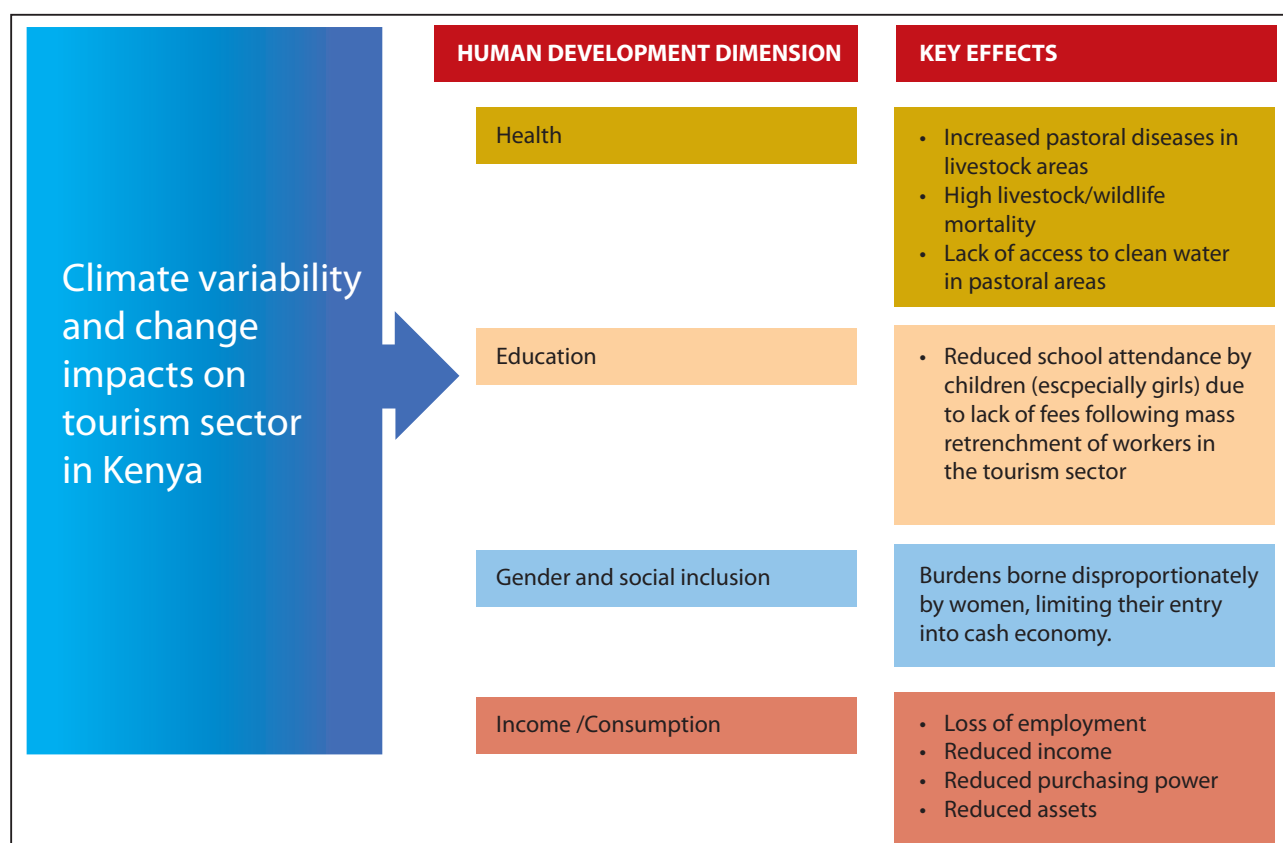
Climate variability and change impacts on tourism sector in Kenya

| HUMAN DEVELOPMENT DIMENSION | KEY EFFECTS |
|---|---|
| Health | • Increased pastoral diseases in livestock areas<br>• High livestock/wildlife mortality<br>• Lack of access to clean water in pastoral areas |
| Education | • Reduced school attendance by children (escpecially girls) due to lack of fees following mass retrenchment of workers in the tourism sector |
| Gender and social inclusion | Burdens borne disproportionately by women, limiting their entry into cash economy. |
| Income /Consumption | • Loss of employment<br>• Reduced income<br>• Reduced purchasing power<br>• Reduced assets |